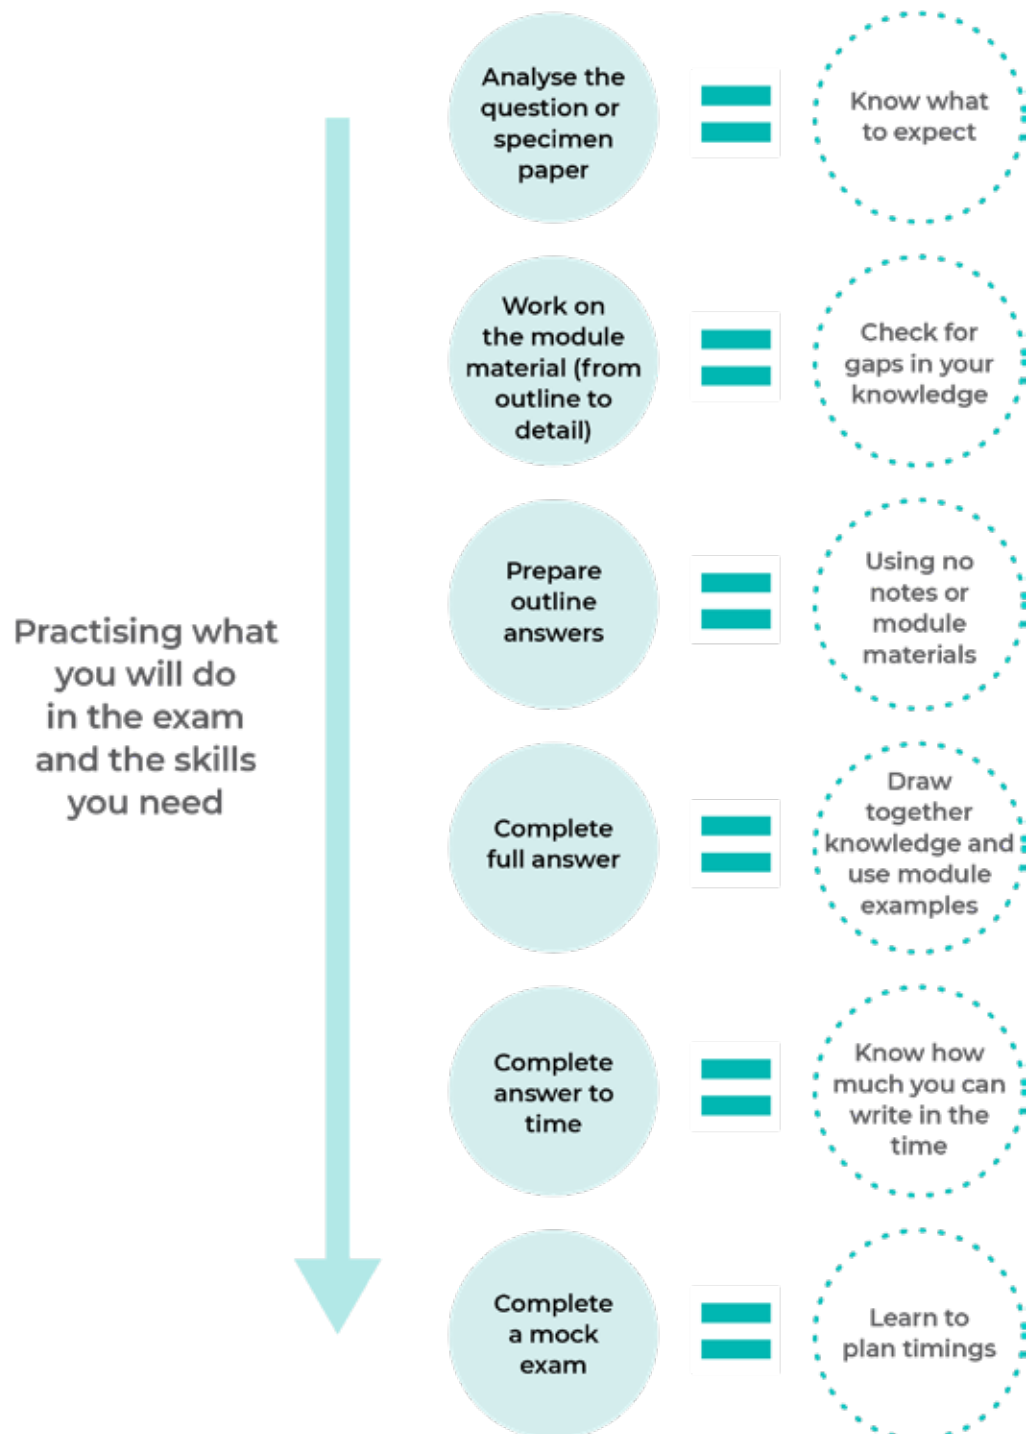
Practising what you will do in the exam and the skills you need

Analyse the question or specimen paper = Know what to expect

Work on the module material (from outline to detail) = Check for gaps in your knowledge

Prepare outline answers = Using no notes or module materials

Complete full answer = Draw together knowledge and use module examples

Complete answer to time = Know how much you can write in the time

Complete a mock exam = Learn to plan timings